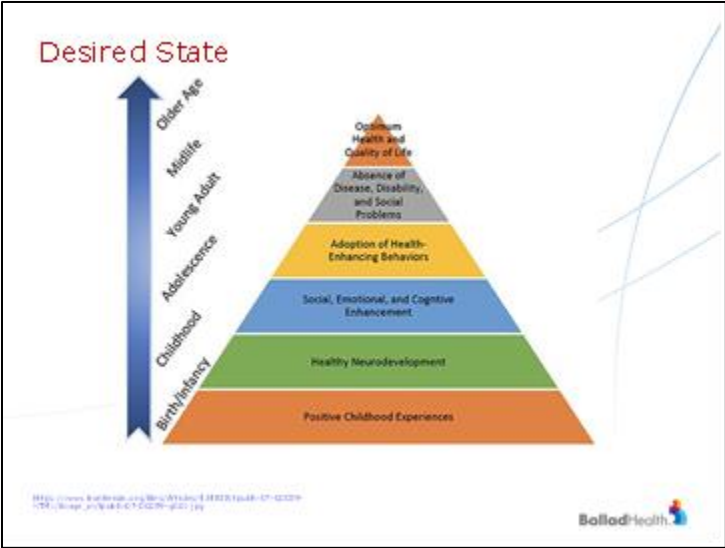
Desired State

Older Age
Midlife
Young Adult
Adolescence
Childhood
Birth/Infancy

Optimum Health and Quality of Life

Absence of Disease, Disability, and Social Problems

Adoption of Health-Enhancing Behaviors

Social, Emotional, and Cognitive Enhancement

Healthy Neurodevelopment

Positive Childhood Experiences

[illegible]

BalladHealth